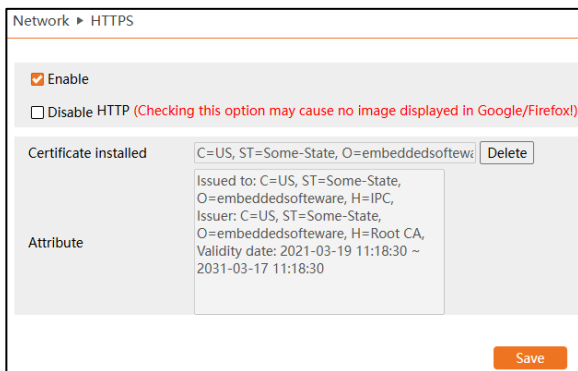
Network ▶ HTTPS

Enable

Disable HTTP (Checking this option may cause no image displayed in Google/Firefox!)

Certificate installed C=US, ST=Some-State, O=embeddedsoftwa Delete

Attribute
Issued to: C=US, ST=Some-State, O=embeddedsofteware, H=IPC,
Issuer: C=US, ST=Some-State, O=embeddedsofteware, H=Root CA,
Validity date: 2021-03-19 11:18:30 ~ 2031-03-17 11:18:30

Save